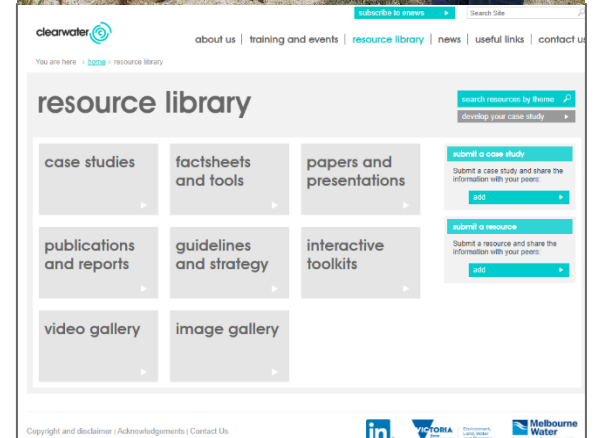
subscribe to enews

Search Site

clearwater

about us | training and events | resource library | news | useful links | contact us

You are here › home › resource library

resource library

search resources by theme

develop your case study

case studies

factsheets and tools

papers and presentations

publications and reports

guidelines and strategy

interactive toolkits

video gallery

image gallery

submit a case study

Submit a case study and share the information with your peers:

add

submit a resource

Submit a resource and share the information with your peers:

add

Copyright and disclaimer | Acknowledgements | Contact Us

in

VICTORIA State Government

Environment, Land, Water

Melbourne Water